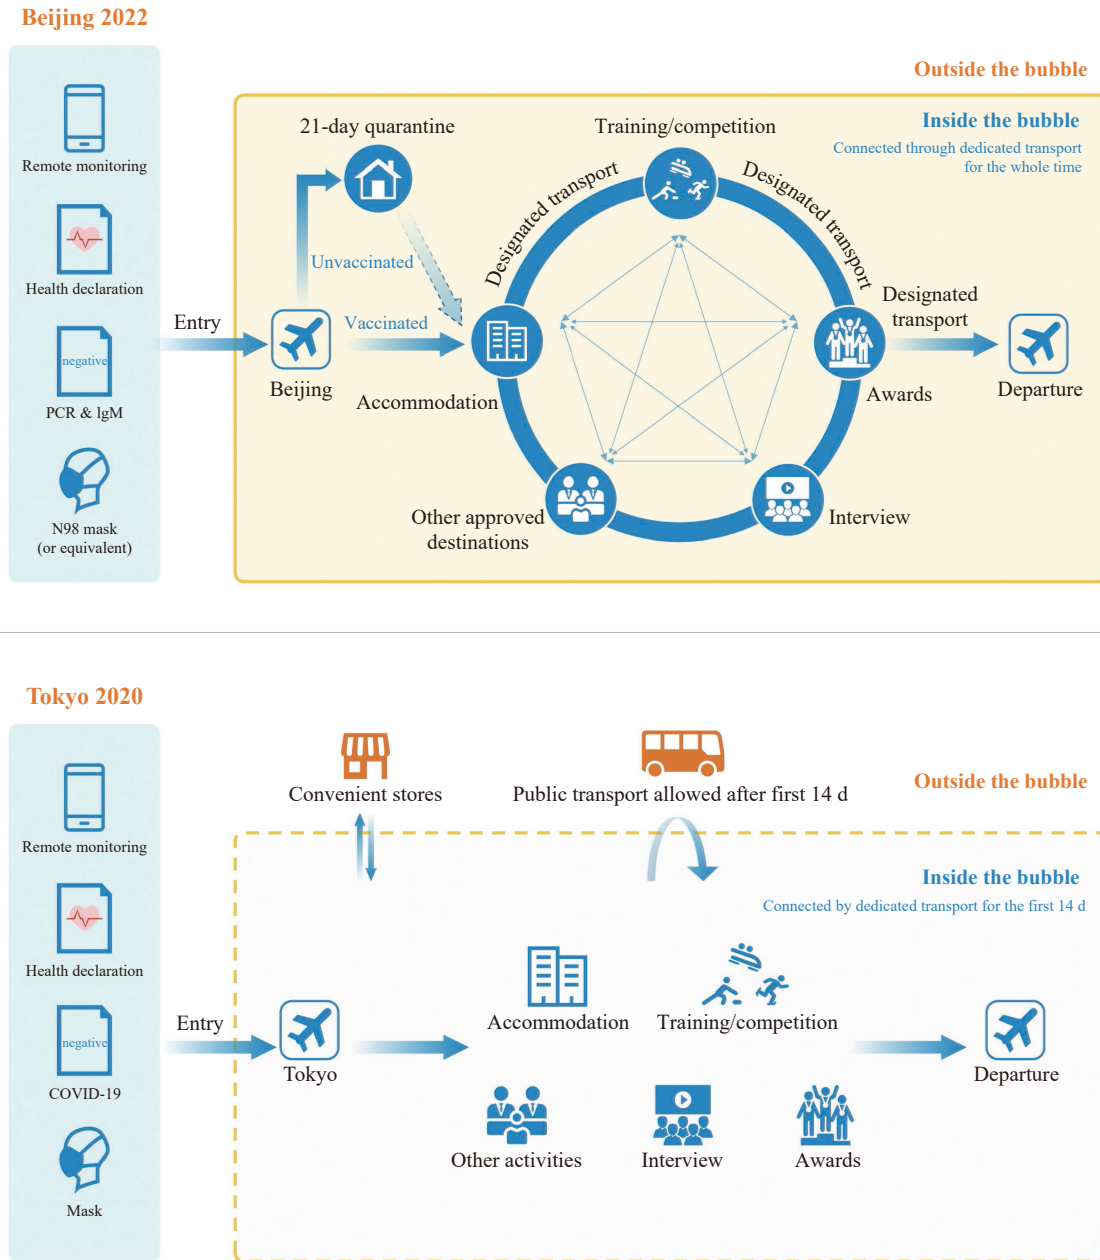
Beijing 2022

Remote monitoring

Health declaration

negative

PCR & IgM

N98 mask
(or equivalent)

Outside the bubble

Inside the bubble

Connected through dedicated transport for the whole time

21-day quarantine

Training/competition

Designated transport

Designated transport

Unvaccinated

Entry

Vaccinated

Beijing

Accommodation

Designated transport

Awards

Departure

Other approved destinations

Interview

Tokyo 2020

Remote monitoring

Health declaration

negative

COVID-19

Mask

Convenient stores

Public transport allowed after first 14 d

Outside the bubble

Inside the bubble

Connected by dedicated transport for the first 14 d

Entry

Tokyo

Accommodation

Training/competition

Departure

Other activities

Interview

Awards